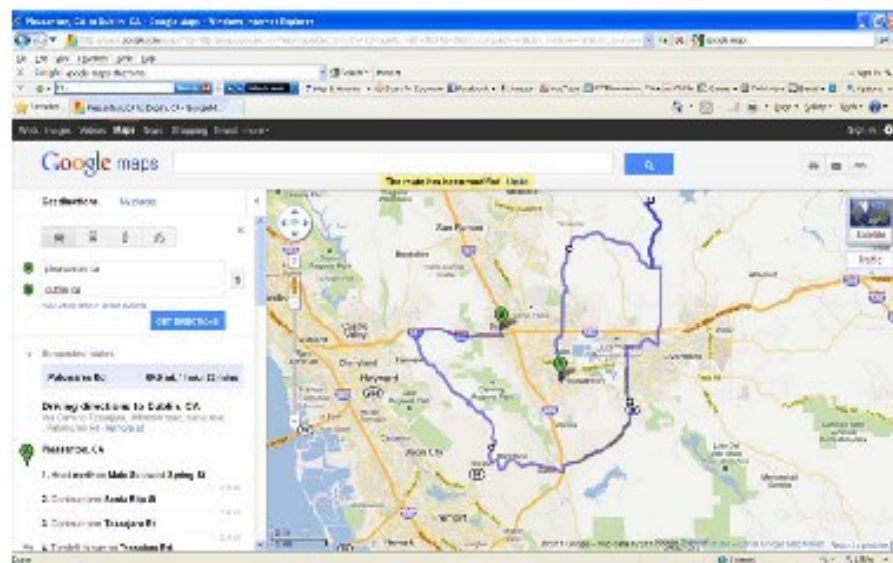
Pleasanton, CA to Dublin, CA - Google Maps - Windows Internet Explorer

Google maps

Get directions My places

pleasanton ca

dublin ca

GET DIRECTIONS

Suggested routes

Palomares Rd

Driving directions to Dublin, CA

Pleasanton, CA

1. Head northwest on Main St toward Spring St

2. Continue onto Santa Rita Rd

3. Continue onto Tassajara Rd

4. Turn left to stay on Tassajara Rd

San Ramon

Dublin

Pleasanton

Hayward

Union City

Fremont

Satellite

Traffic

Web Images Videos Maps News Shopping Gmail more

Sign in

Done